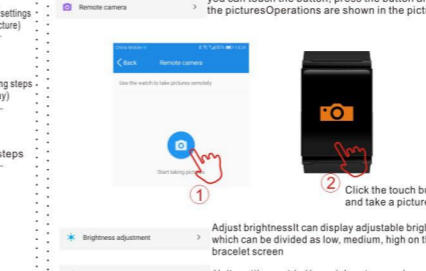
settings
icture)

ng steps
ly)

steps

Remote camera >

you can touch the button, press the button and the picturesOperations are shown in the pictur

China Mobile

< Back Remote camera

Use the watch to take pictures remotely

Start taking pictu

①

②

Click the touch bu and take a picture

Brightness adjustment >

Adjust brightnessIt can display adjustable brigh which can be divided as low, medium, high on th bracelet screen